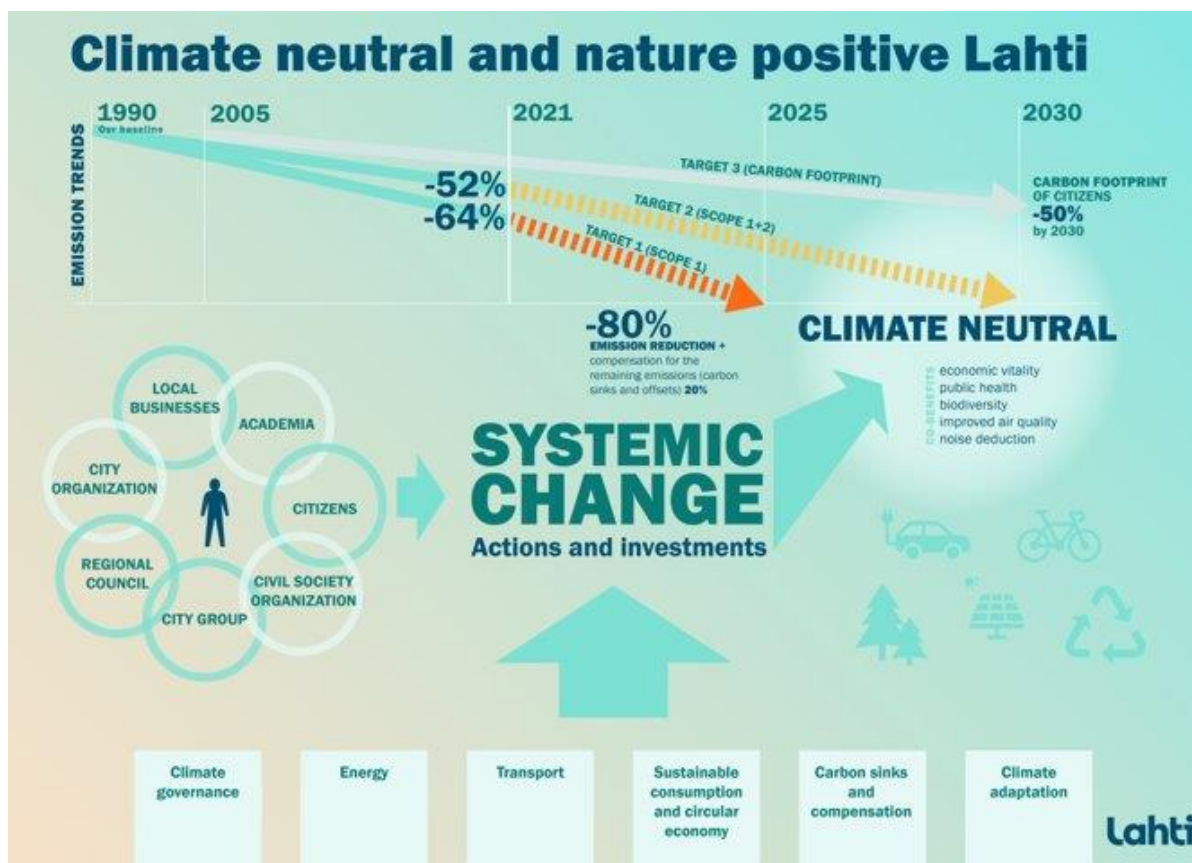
Climate neutral and nature positive Lahti

EMISSION TRENDS

1990
Our baseline

2005

2021

2025

2030

TARGET 3 (CARBON FOOTPRINT)

-52%
TARGET 2 (SCOPE 1+2)

-64%
TARGET 1 (SCOPE 1)

CARBON FOOTPRINT OF CITIZENS
-50%
by 2030

-80%
EMISSION REDUCTION + compensation for the remaining emissions (carbon sinks and offsets) 20%

CLIMATE NEUTRAL

CO-BENEFITS
economic vitality
public health
biodiversity
improved air quality
noise deduction

LOCAL BUSINESSES

ACADEMIA

CITY ORGANIZATION

CITIZENS

REGIONAL COUNCIL

CIVIL SOCIETY ORGANIZATION

CITY GROUP

SYSTEMIC CHANGE
Actions and investments

| Climate governance | Energy | Transport | Sustainable consumption and circular economy | Carbon sinks and compensation | Climate adaptation |
|---|---|---|---|---|---|

Lahti